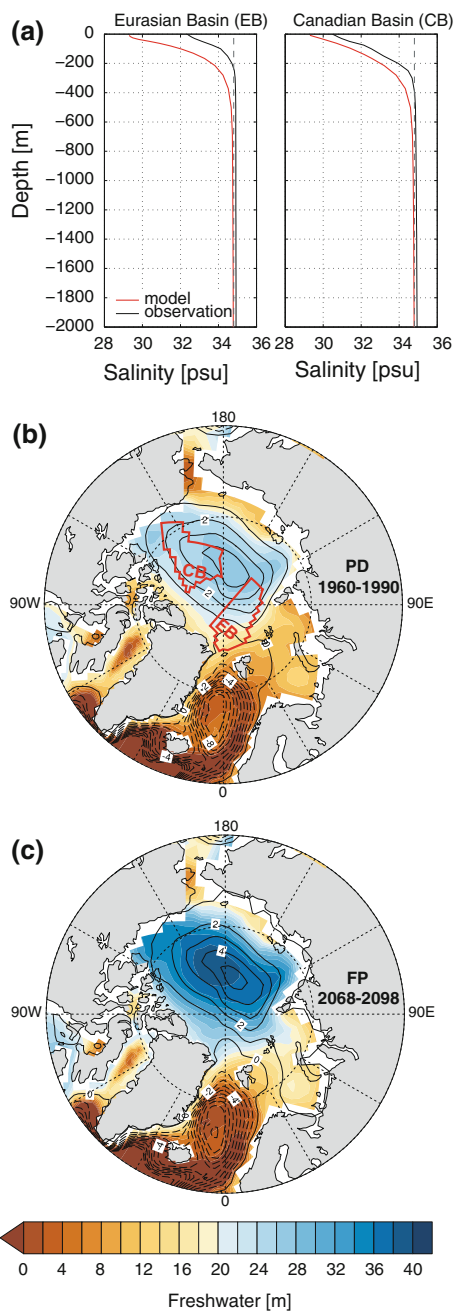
(a)
Eurasian Basin (EB)
Canadian Basin (CB)
0
-200
-400
-600
-800
-1000
-1200
-1400
-1600
-1800
-2000
Depth [m]
model
observation
28 30 32 34 36
Salinity [psu]
28 30 32 34 36
Salinity [psu]

(b)
180
CB
EB
PD
1960-1990
90W
90E
2
2
-4
-8
-4
0

(c)
180
FP
2068-2098
90W
90E
2
4
2
0
-4
-4
0

0 4 8 12 16 20 24 28 32 36 40
Freshwater [m]